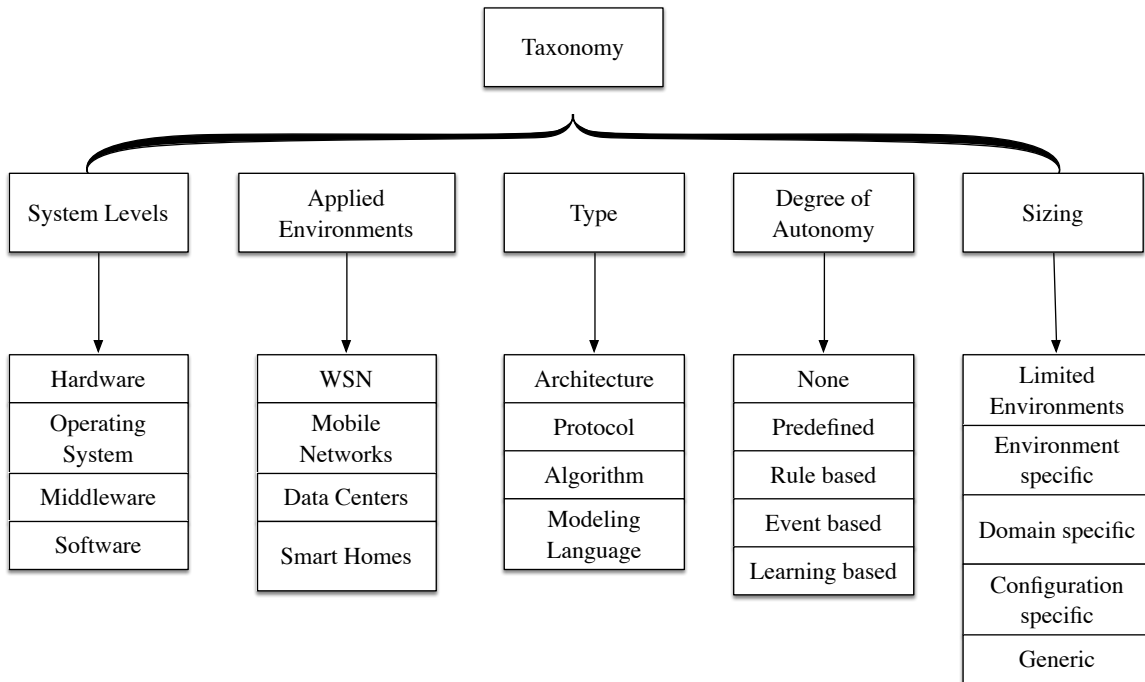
Taxonomy

System Levels

Hardware
Operating System
Middleware
Software

Applied Environments

WSN
Mobile Networks
Data Centers
Smart Homes

Type

Architecture
Protocol
Algorithm
Modeling Language

Degree of Autonomy

None
Predefined
Rule based
Event based
Learning based

Sizing

Limited Environments
Environment specific
Domain specific
Configuration specific
Generic